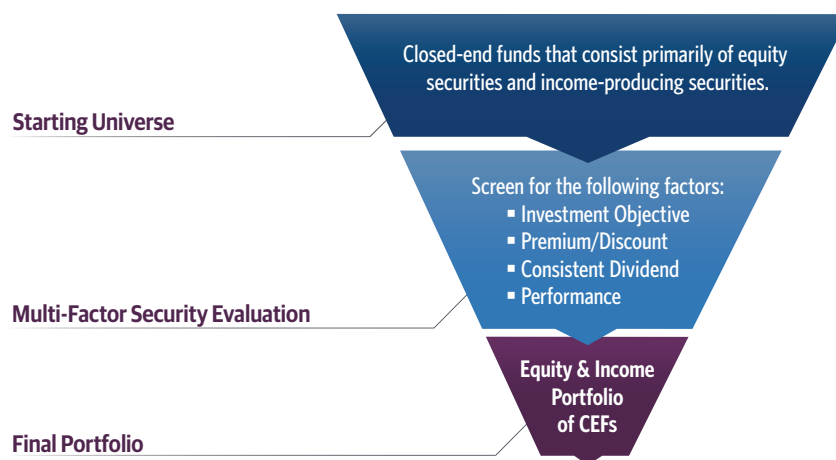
Closed-end funds that consist primarily of equity securities and income-producing securities.

Starting Universe

Screen for the following factors:
▪ Investment Objective
▪ Premium/Discount
▪ Consistent Dividend
▪ Performance

Multi-Factor Security Evaluation

Equity & Income Portfolio of CEFs

Final Portfolio